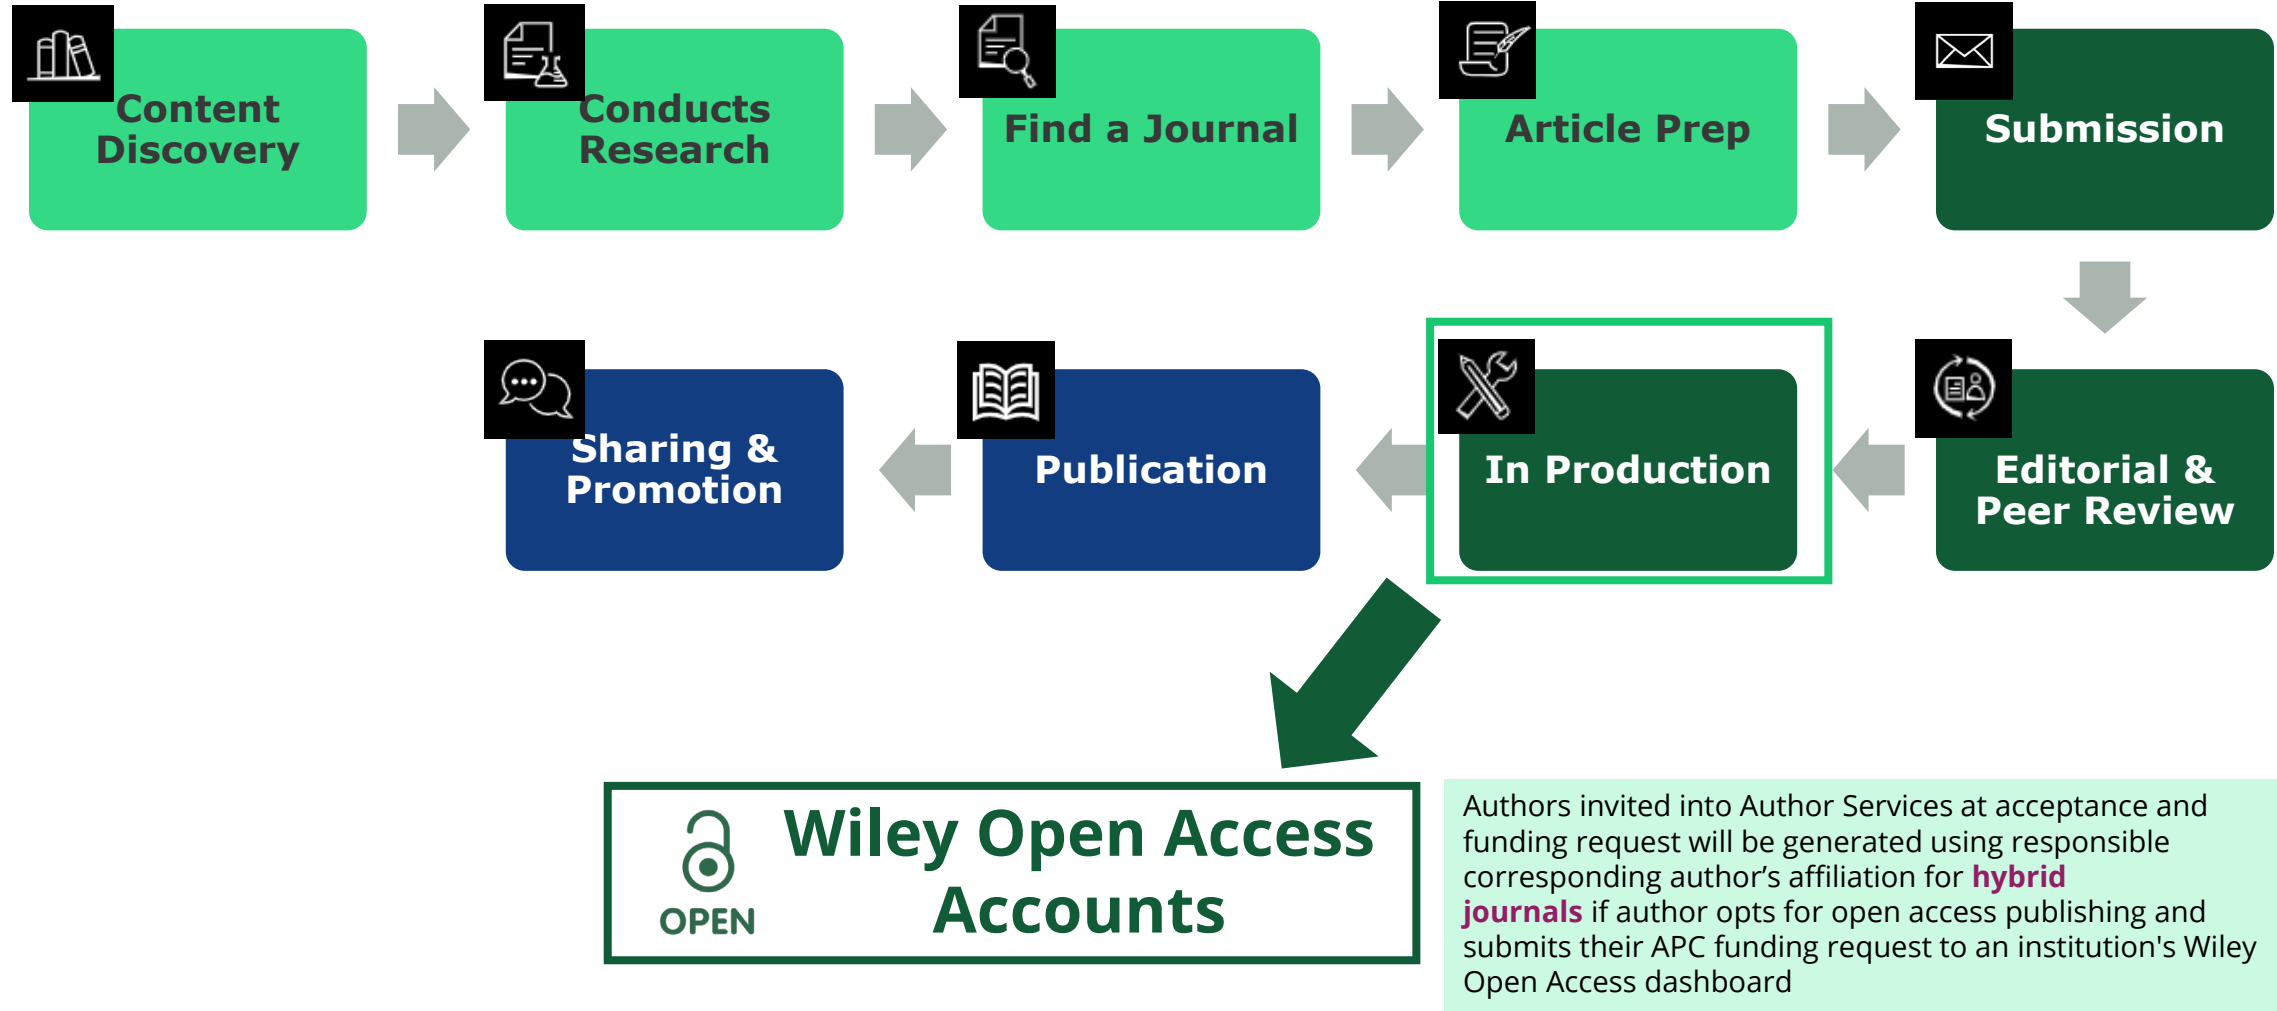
Content Discovery

Conducts Research

Find a Journal

Article Prep

Submission

Editorial & Peer Review

In Production

Publication

Sharing & Promotion

OPEN

Wiley Open Access Accounts

Authors invited into Author Services at acceptance and funding request will be generated using responsible corresponding author's affiliation for hybrid journals if author opts for open access publishing and submits their APC funding request to an institution's Wiley Open Access dashboard